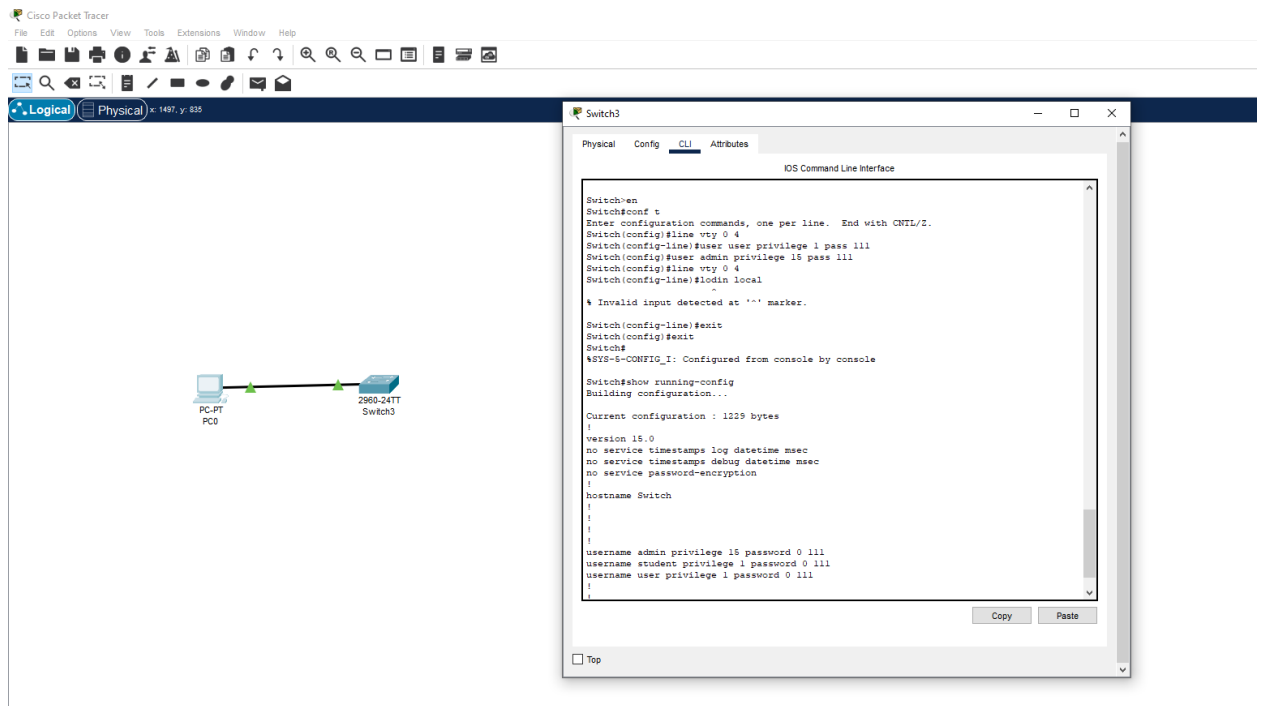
Cisco Packet Tracer
File Edit Options View Tools Extensions Window Help

Logical Physical x: 1497, y: 835

PC-PT
PC0

2960-24TT
Switch3

Switch3

Physical Config CLI Attributes

IOS Command Line Interface

Switch>en
Switch#conf t
Enter configuration commands, one per line. End with CNTL/Z.
Switch(config)#line vty 0 4
Switch(config-line)#user user privilege 1 pass 111
Switch(config)#user admin privilege 15 pass 111
Switch(config)#line vty 0 4
Switch(config-line)#lodin local
^
% Invalid input detected at '^' marker.

Switch(config-line)#exit
Switch(config)#exit
Switch#
%SYS-5-CONFIG_I: Configured from console by console

Switch#show running-config
Building configuration...

Current configuration : 1229 bytes
!
version 15.0
no service timestamps log datetime msec
no service timestamps debug datetime msec
no service password-encryption
!
hostname Switch
!
!
!
!
username admin privilege 15 password 0 111
username student privilege 1 password 0 111
username user privilege 1 password 0 111
!
!

Copy Paste

Top